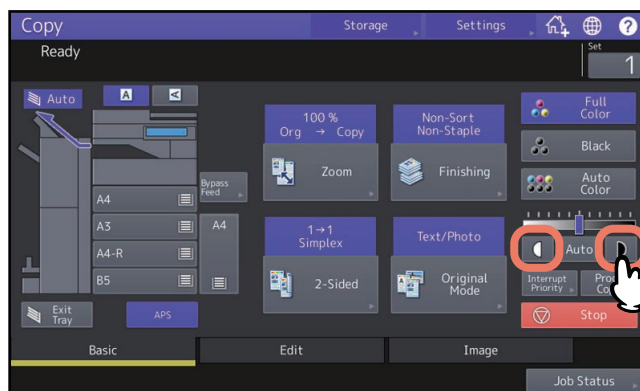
Copy

Storage

Settings

Ready

Set

1

Auto

A

Bypass Feed

A4

A4

A3

A4-R

B5

Exit Tray

APS

100 %
Org → Copy

Zoom

Non-Sort
Non-Staple

Finishing

1→1
Simplex

2-Sided

Text/Photo

Original Mode

Full Color

Black

Auto Color

Auto

Interrupt Priority

Proo Co

Stop

Basic

Edit

Image

Job Status